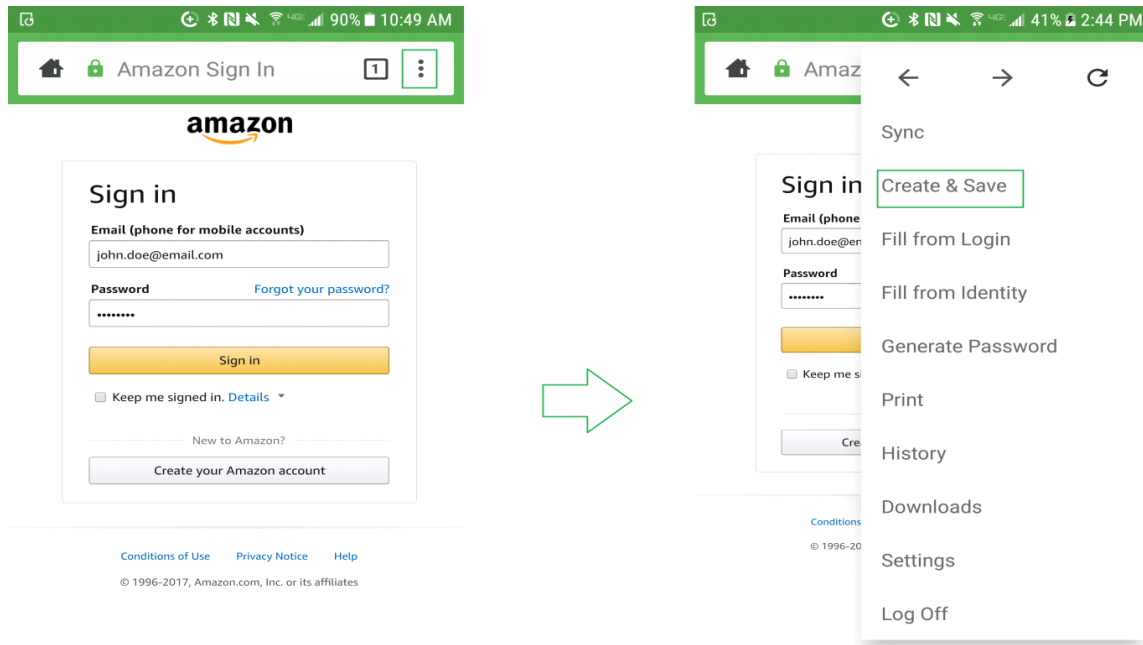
90% 10:49 AM

Amazon Sign In

1

amazon

Sign in

Email (phone for mobile accounts)

john.doe@email.com

Password

Forgot your password?

••••••••

Sign in

Keep me signed in. Details

New to Amazon?

Create your Amazon account

Conditions of Use Privacy Notice Help

© 1996-2017, Amazon.com, Inc. or its affiliates

41% 2:44 PM

Amaz

Sign in

Email (phone

john.doe@en

Password

••••••••

Keep me si

Cre

Conditions

© 1996-20

Sync

Create & Save

Fill from Login

Fill from Identity

Generate Password

Print

History

Downloads

Settings

Log Off